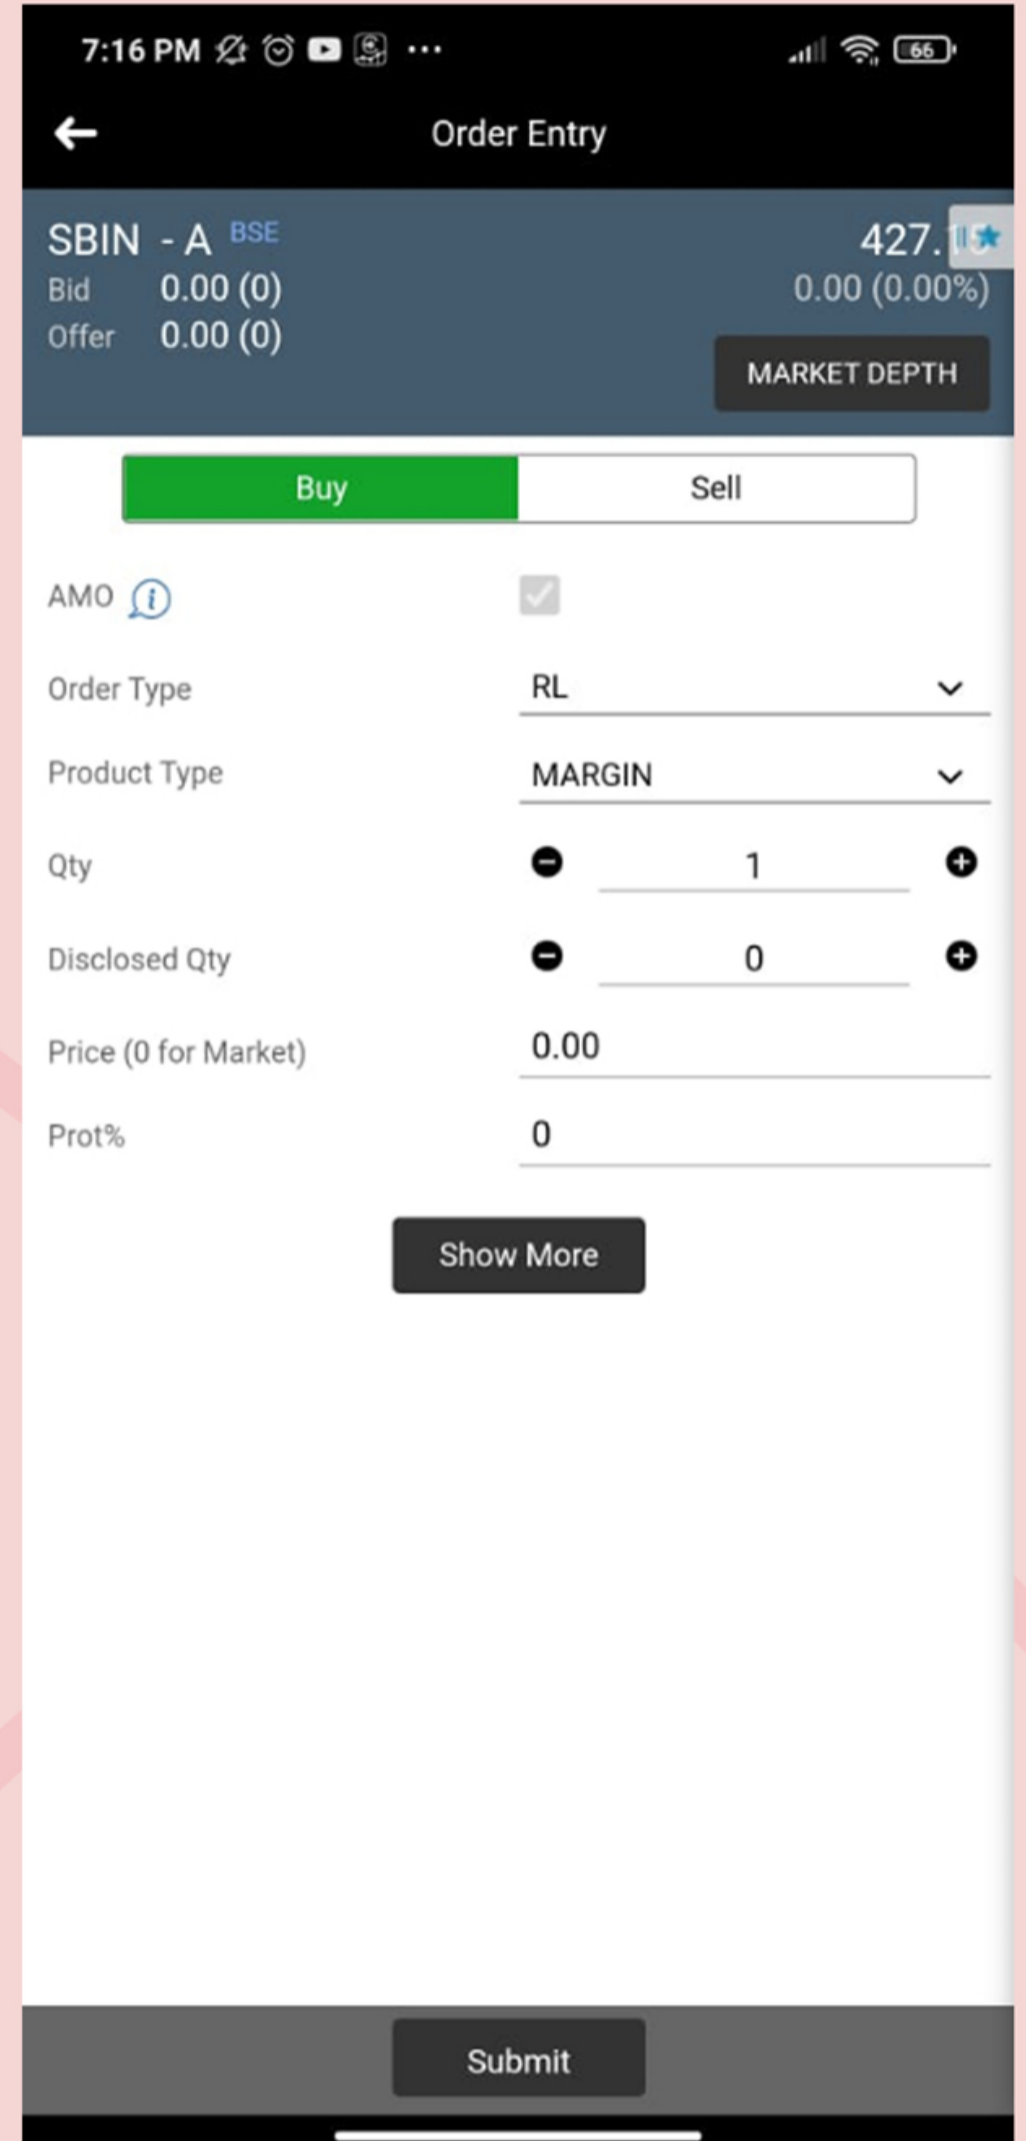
7:16 PM ··· 66

Order Entry

SBIN - A BSE
Bid 0.00 (0)
Offer 0.00 (0)

427.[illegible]
0.00 (0.00%)

MARKET DEPTH

Buy
Sell

AMO

Order Type RL

Product Type MARGIN

Qty 1

Disclosed Qty 0

Price (0 for Market) 0.00

Prot% 0

Show More

Submit